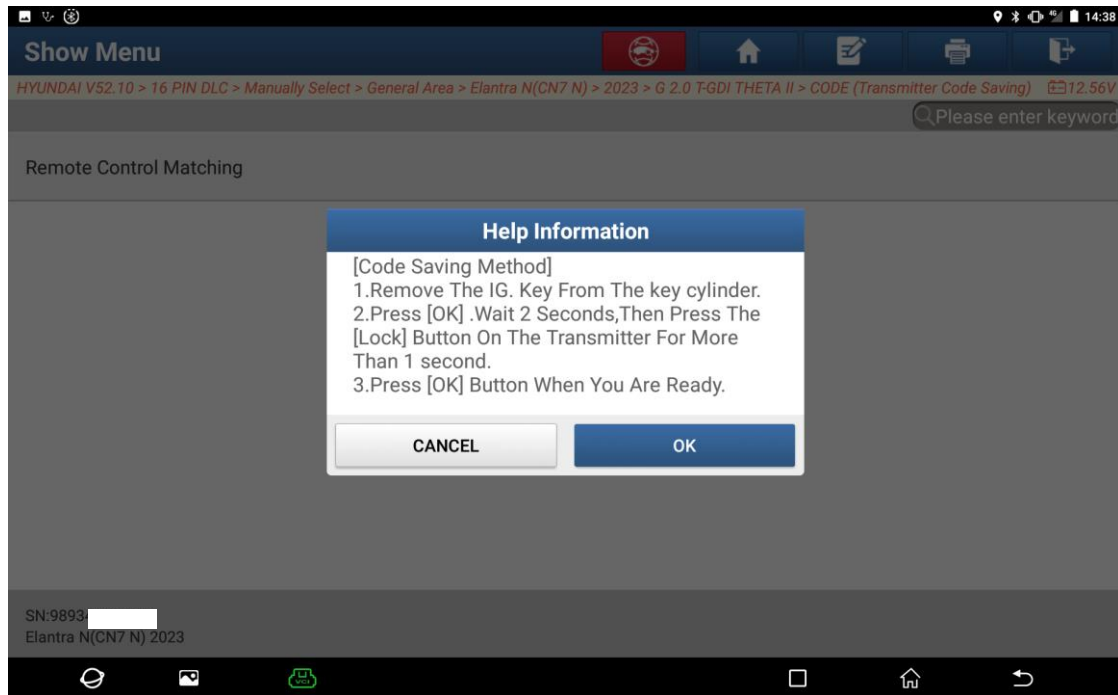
14:38

Show Menu

HYUNDAI V52.10 > 16 PIN DLC > Manually Select > General Area > Elantra N(CN7 N) > 2023 > G 2.0 T-GDI THETA II > CODE (Transmitter Code Saving) 12.56V

Please enter keyword

Remote Control Matching

Help Information

[Code Saving Method]
1.Remove The IG. Key From The key cylinder.
2.Press [OK] .Wait 2 Seconds,Then Press The [Lock] Button On The Transmitter For More Than 1 second.
3.Press [OK] Button When You Are Ready.

CANCEL

OK

SN:9893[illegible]
Elantra N(CN7 N) 2023